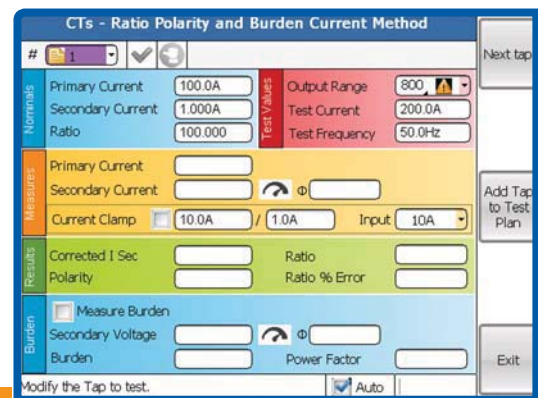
CTs - Ratio Polarity and Burden Current Method

# 1

Next tap

Nominals
Primary Current 100.0A
Secondary Current 1.000A
Ratio 100.000

Test Values
Output Range 800
Test Current 200.0A
Test Frequency 50.0Hz

Measures
Primary Current
Secondary Current Φ
Current Clamp 10.0A / 1.0A Input 10A

Add Tap to Test Plan

Results
Corrected I Sec
Polarity
Ratio
Ratio % Error

Burden
Measure Burden
Secondary Voltage Φ
Burden
Power Factor

Exit

Modify the Tap to test.
Auto